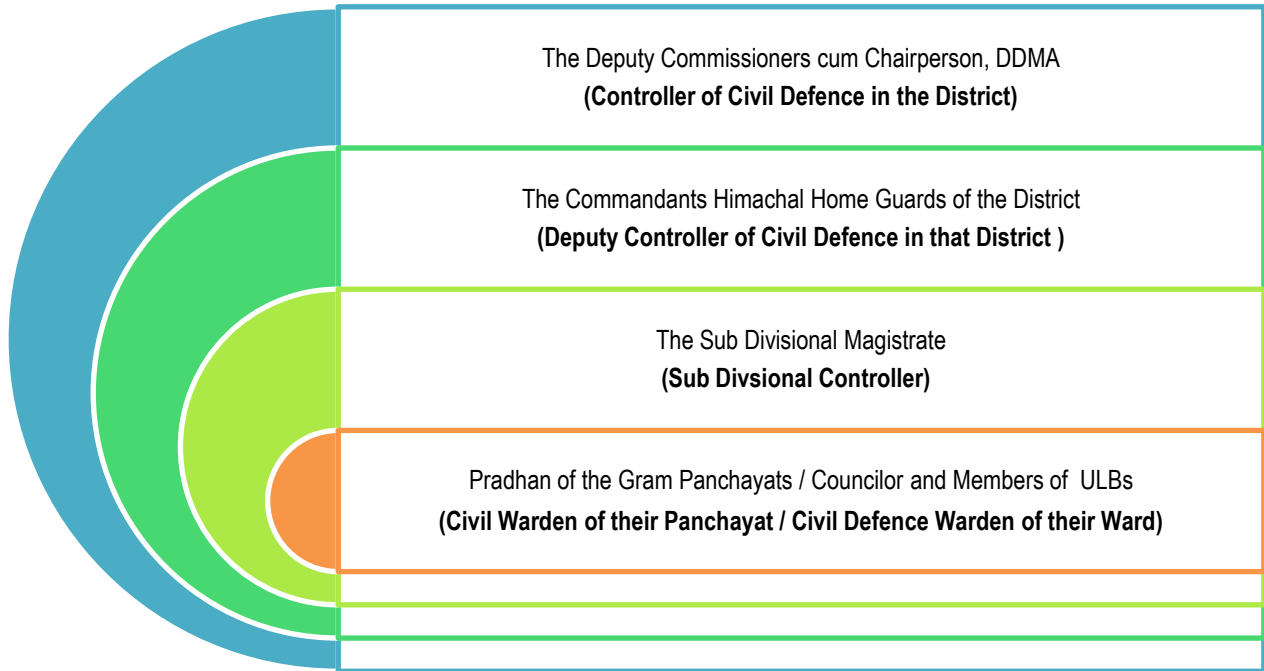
The Deputy Commissioners cum Chairperson, DDMA
**(Controller of Civil Defence in the District)**

The Commandants Himachal Home Guards of the District
**(Deputy Controller of Civil Defence in that District )**

The Sub Divisional Magistrate
**(Sub Divsional Controller)**

Pradhan of the Gram Panchayats / Councilor and Members of ULBs
**(Civil Warden of their Panchayat / Civil Defence Warden of their Ward)**